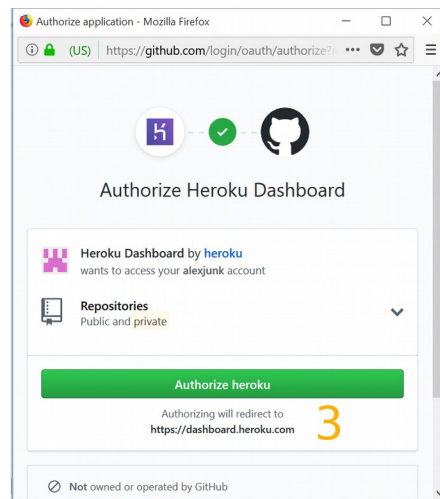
Authorize application - Mozilla Firefox

(US) https://github.com/login/oauth/authorize?

Authorize Heroku Dashboard

Heroku Dashboard by heroku
wants to access your alexjunk account

Repositories
Public and private

Authorize heroku

Authorizing will redirect to
https://dashboard.heroku.com

3

Not owned or operated by GitHub